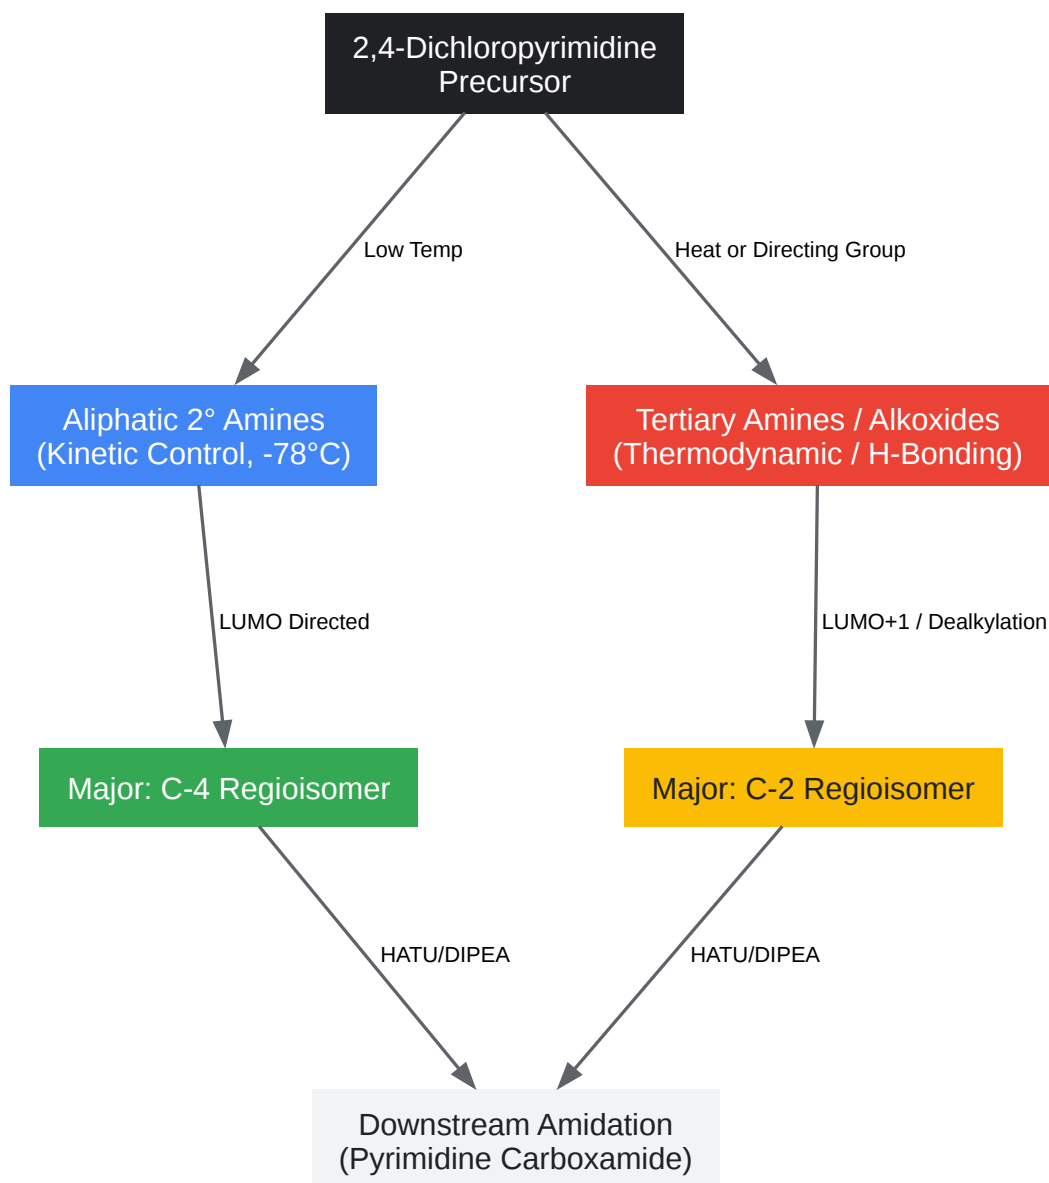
2,4-Dichloropyrimidine Precursor

Low Temp

Heat or Directing Group

Aliphatic 2° Amines (Kinetic Control, -78°C)

Tertiary Amines / Alkoxides (Thermodynamic / H-Bonding)

LUMO Directed

LUMO+1 / Dealkylation

Major: C-4 Regioisomer

Major: C-2 Regioisomer

HATU/DIPEA

HATU/DIPEA

Downstream Amidation (Pyrimidine Carboxamide)